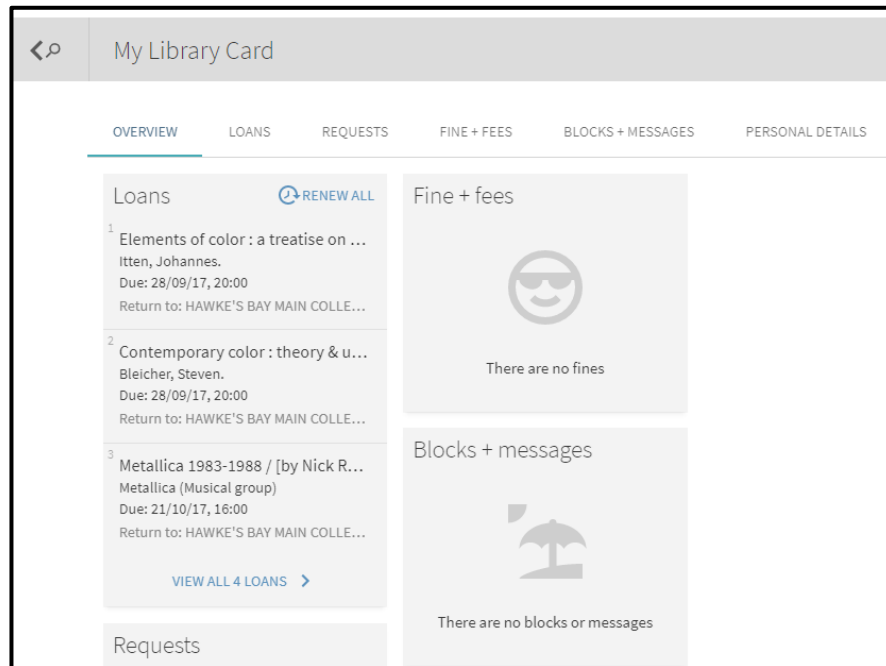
My Library Card

OVERVIEW LOANS REQUESTS FINE + FEES BLOCKS + MESSAGES PERSONAL DETAILS

Loans RENEW ALL

1
Elements of color : a treatise on …
Itten, Johannes.
Due: 28/09/17, 20:00
Return to: HAWKE'S BAY MAIN COLLE…

2
Contemporary color : theory & u…
Bleicher, Steven.
Due: 28/09/17, 20:00
Return to: HAWKE'S BAY MAIN COLLE…

3
Metallica 1983-1988 / [by Nick R…
Metallica (Musical group)
Due: 21/10/17, 16:00
Return to: HAWKE'S BAY MAIN COLLE…

VIEW ALL 4 LOANS >

Requests

Fine + fees

There are no fines

Blocks + messages

There are no blocks or messages